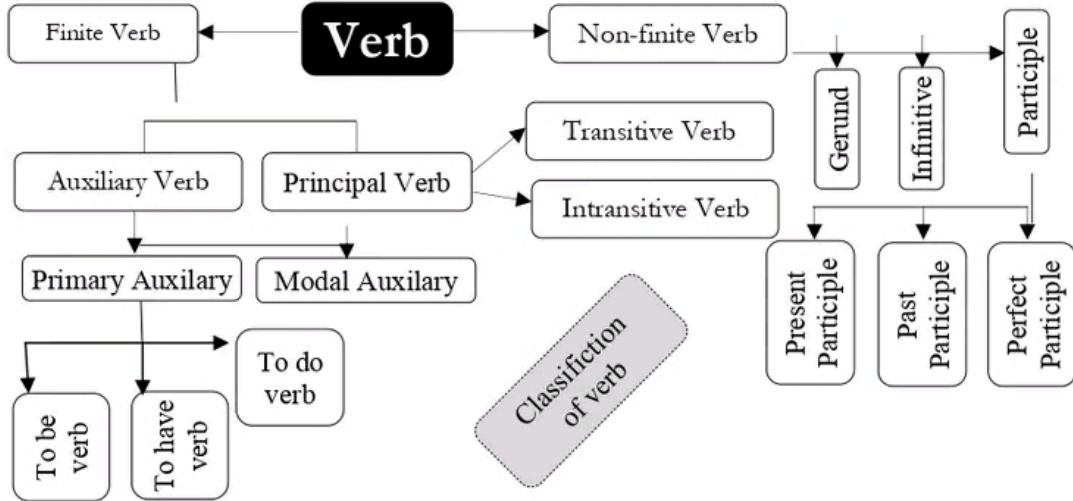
Verb

Finite Verb

Non-finite Verb

Gerund

Infinitive

Participle

Auxiliary Verb

Principal Verb

Transitive Verb

Intransitive Verb

Primary Auxilary

Modal Auxilary

Present Participle

Past Participle

Perfect Participle

To do verb

To be verb

To have verb

Classifiction of verb